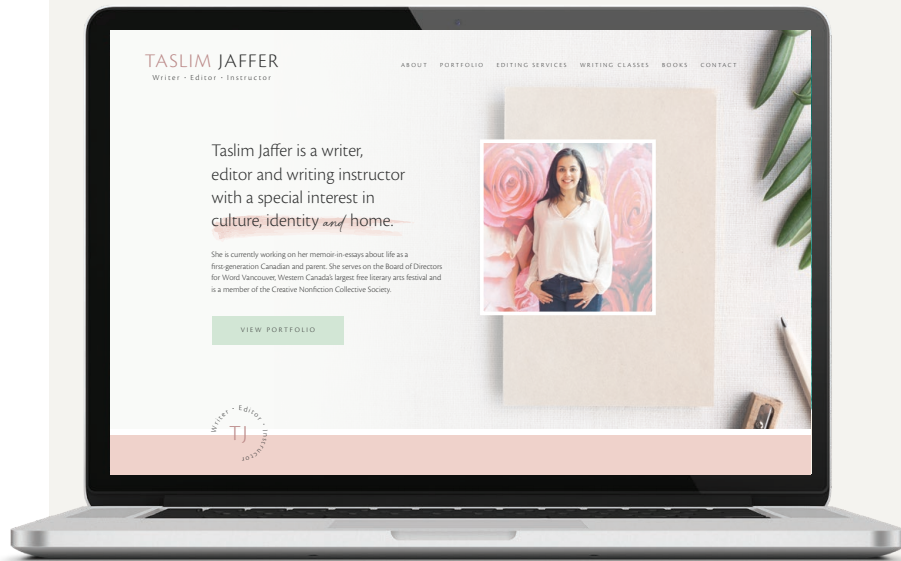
TASLIM JAFFER
Writer - Editor - Instructor

ABOUT PORTFOLIO EDITING SERVICES WRITING CLASSES BOOKS CONTACT

Taslim Jaffer is a writer, editor and writing instructor with a special interest in culture, identity and home.

She is currently working on her memoir-in-essays about life as a first-generation Canadian and parent. She serves on the Board of Directors for Word Vancouver, Western Canada's largest free literary arts festival and is a member of the Creative Nonfiction Collective Society.

VIEW PORTFOLIO

Writer - Editor - Instructor
TJ